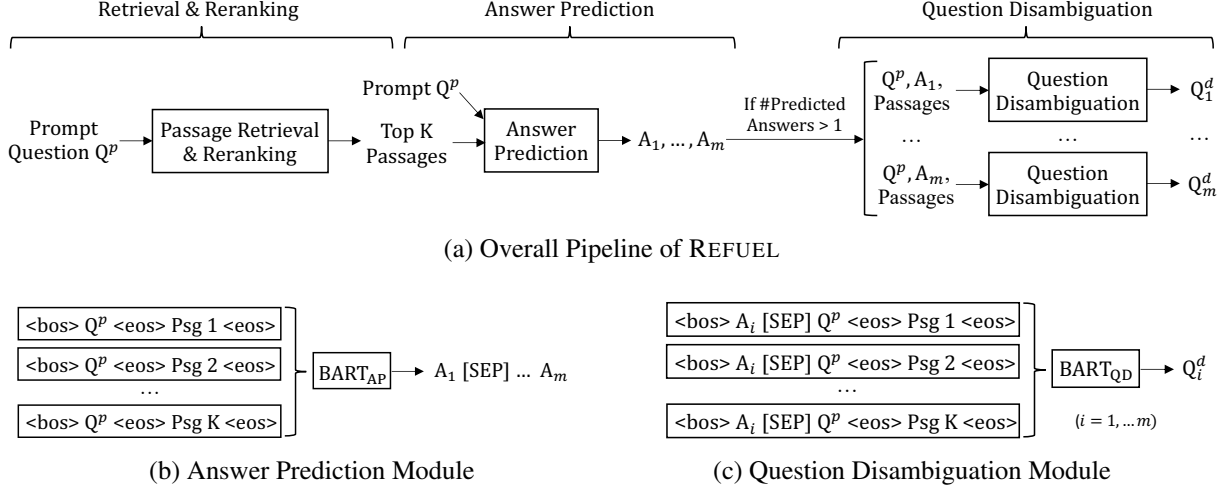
Retrieval & Reranking

Answer Prediction

Question Disambiguation

Prompt Question $Q^p$

Passage Retrieval & Reranking

Top K Passages

Prompt $Q^p$

Answer Prediction

$A_1, \ldots, A_m$

If #Predicted Answers > 1

$Q^p, A_1,$ Passages

Question Disambiguation

$Q_1^d$

…

…

…

$Q^p, A_m,$ Passages

Question Disambiguation

$Q_m^d$

(a) Overall Pipeline of REFUEL

<bos> $Q^p$ <eos> Psg 1 <eos>

<bos> $Q^p$ <eos> Psg 2 <eos>

…

<bos> $Q^p$ <eos> Psg K <eos>

$BART_{AP}$

$A_1$ [SEP] … $A_m$

<bos> $A_i$ [SEP] $Q^p$ <eos> Psg 1 <eos>

<bos> $A_i$ [SEP] $Q^p$ <eos> Psg 2 <eos>

…

<bos> $A_i$ [SEP] $Q^p$ <eos> Psg K <eos>

$BART_{QD}$

$Q_i^d$

$(i = 1, \ldots m)$

(b) Answer Prediction Module

(c) Question Disambiguation Module